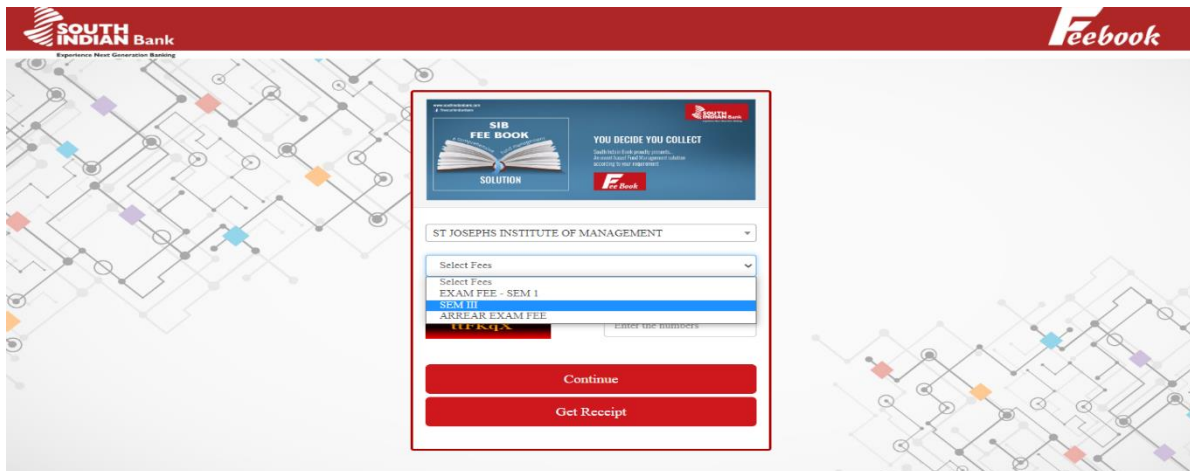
SOUTH INDIAN Bank
Experience Next Generation Banking

Feebook

SIB FEE BOOK
SOLUTION

SOUTH INDIAN Bank

YOU DECIDE YOU COLLECT

Fee Book

ST JOSEPHS INSTITUTE OF MANAGEMENT

Select Fees

Select Fees
EXAM FEE - SEM 1
SEM III
ARREAR EXAM FEE

ttFkqX

Enter the numbers

Continue

Get Receipt